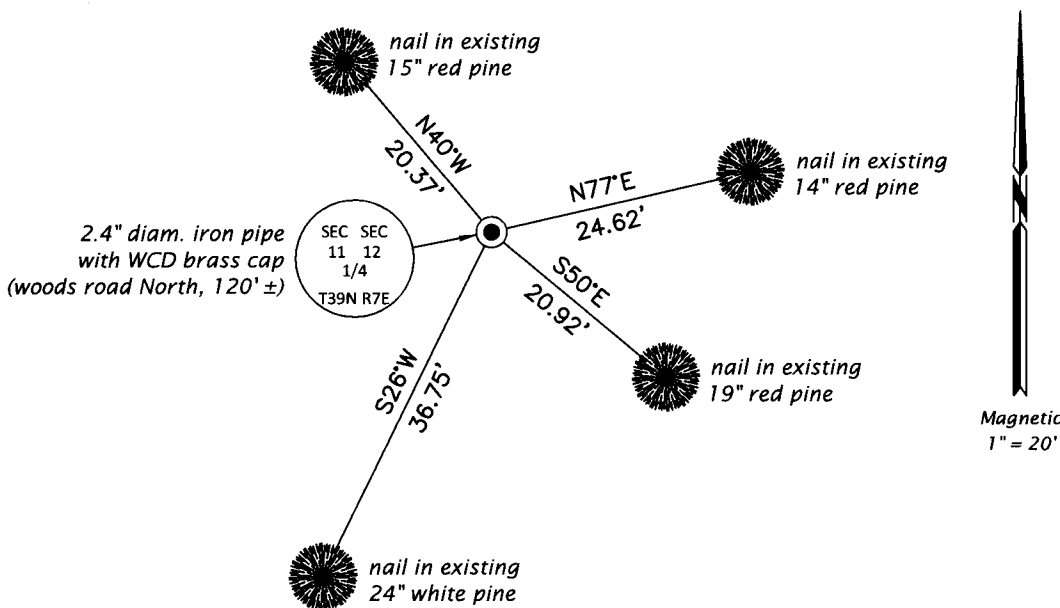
nail in existing
15" red pine

N40°W
20.37'

nail in existing
14" red pine

N77°E
24.62'

2.4" diam. iron pipe
with WCD brass cap
(woods road North, 120' ±)

SEC SEC
11 12
1/4
T39N R7E

S50°E
20.92'

nail in existing
19" red pine

S26°W
36.75'

nail in existing
24" white pine

Magnetic
1" = 20'